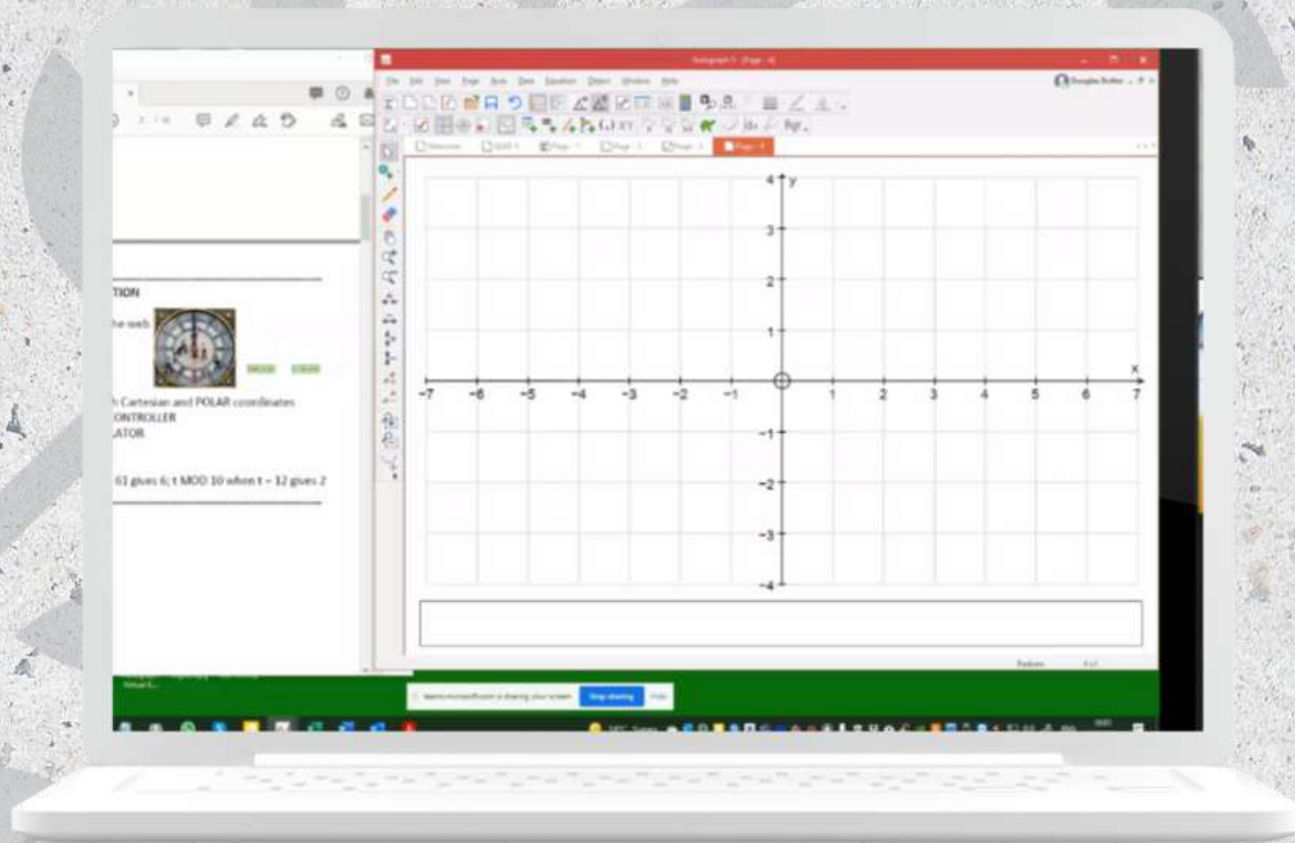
TION

he web

MOD6 CLOCK

h Cartesian and POLAR coordinates
ONTROLLER
LATOR

61 gives 6; t MOD 10 when t = 12 gives 2

Autograph 5 - [Page 4]

File Edit View Page Axes Data Equation Object Window Help

Page 4

4 y
3
2
1
x
-7 -6 -5 -4 -3 -2 -1 1 2 3 4 5 6 7
-1
-2
-3
-4

Radians

Stop sharing Hide